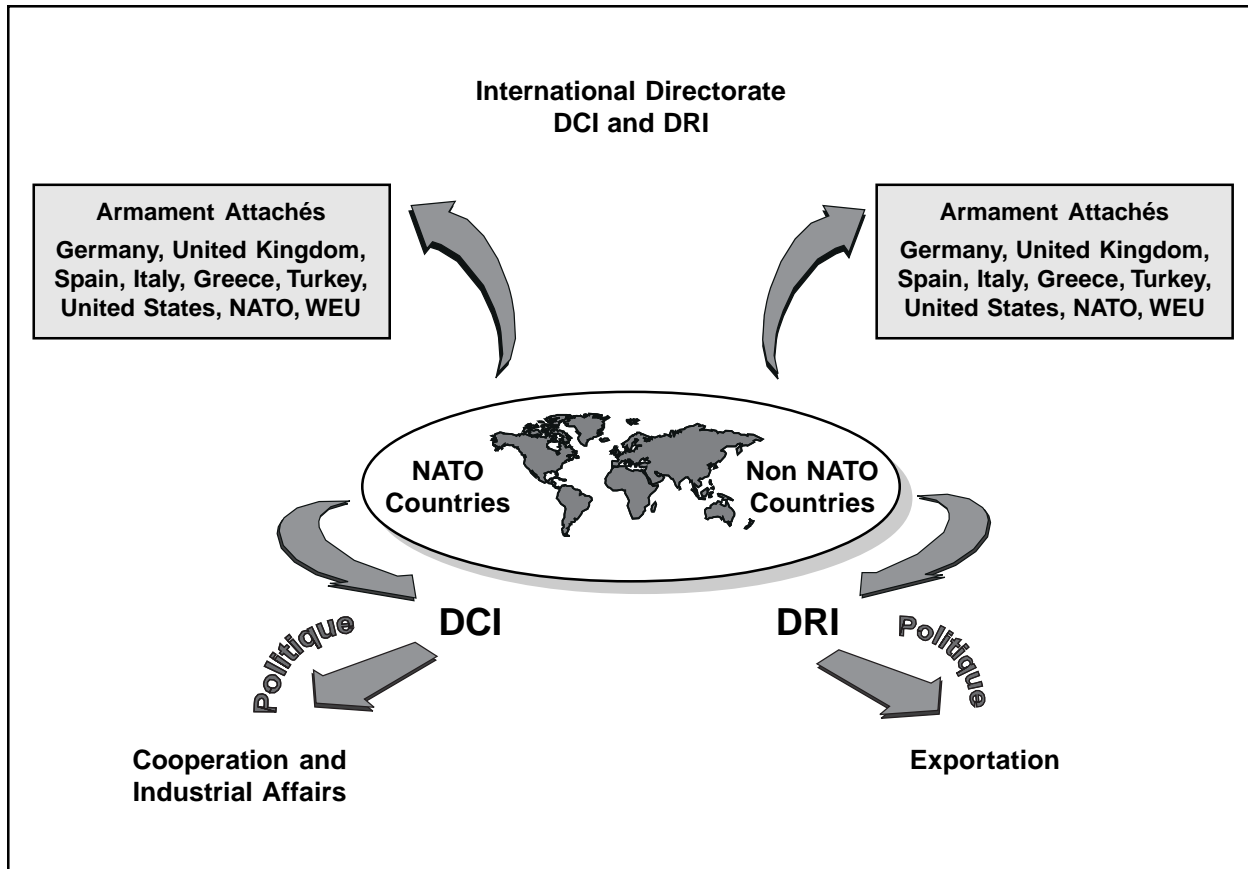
International Directorate
DCI and DRI

Armament Attachés
Germany, United Kingdom, Spain, Italy, Greece, Turkey, United States, NATO, WEU

Armament Attachés
Germany, United Kingdom, Spain, Italy, Greece, Turkey, United States, NATO, WEU

NATO Countries

Non NATO Countries

DCI

DRI

Politique

Politique

Cooperation and Industrial Affairs

Exportation